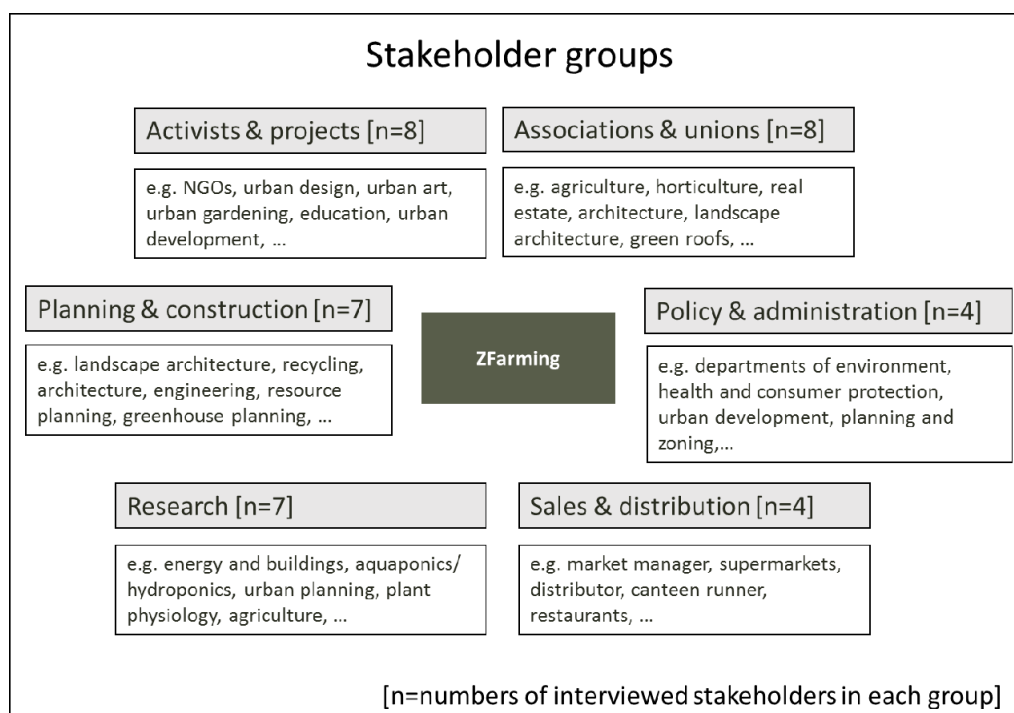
Stakeholder groups

Activists & projects [n=8]

e.g. NGOs, urban design, urban art, urban gardening, education, urban development, …

Associations & unions [n=8]

e.g. agriculture, horticulture, real estate, architecture, landscape architecture, green roofs, …

Planning & construction [n=7]

e.g. landscape architecture, recycling, architecture, engineering, resource planning, greenhouse planning, …

ZFarming

Policy & administration [n=4]

e.g. departments of environment, health and consumer protection, urban development, planning and zoning,…

Research [n=7]

e.g. energy and buildings, aquaponics/ hydroponics, urban planning, plant physiology, agriculture, …

Sales & distribution [n=4]

e.g. market manager, supermarkets, distributor, canteen runner, restaurants, …

[n=numbers of interviewed stakeholders in each group]